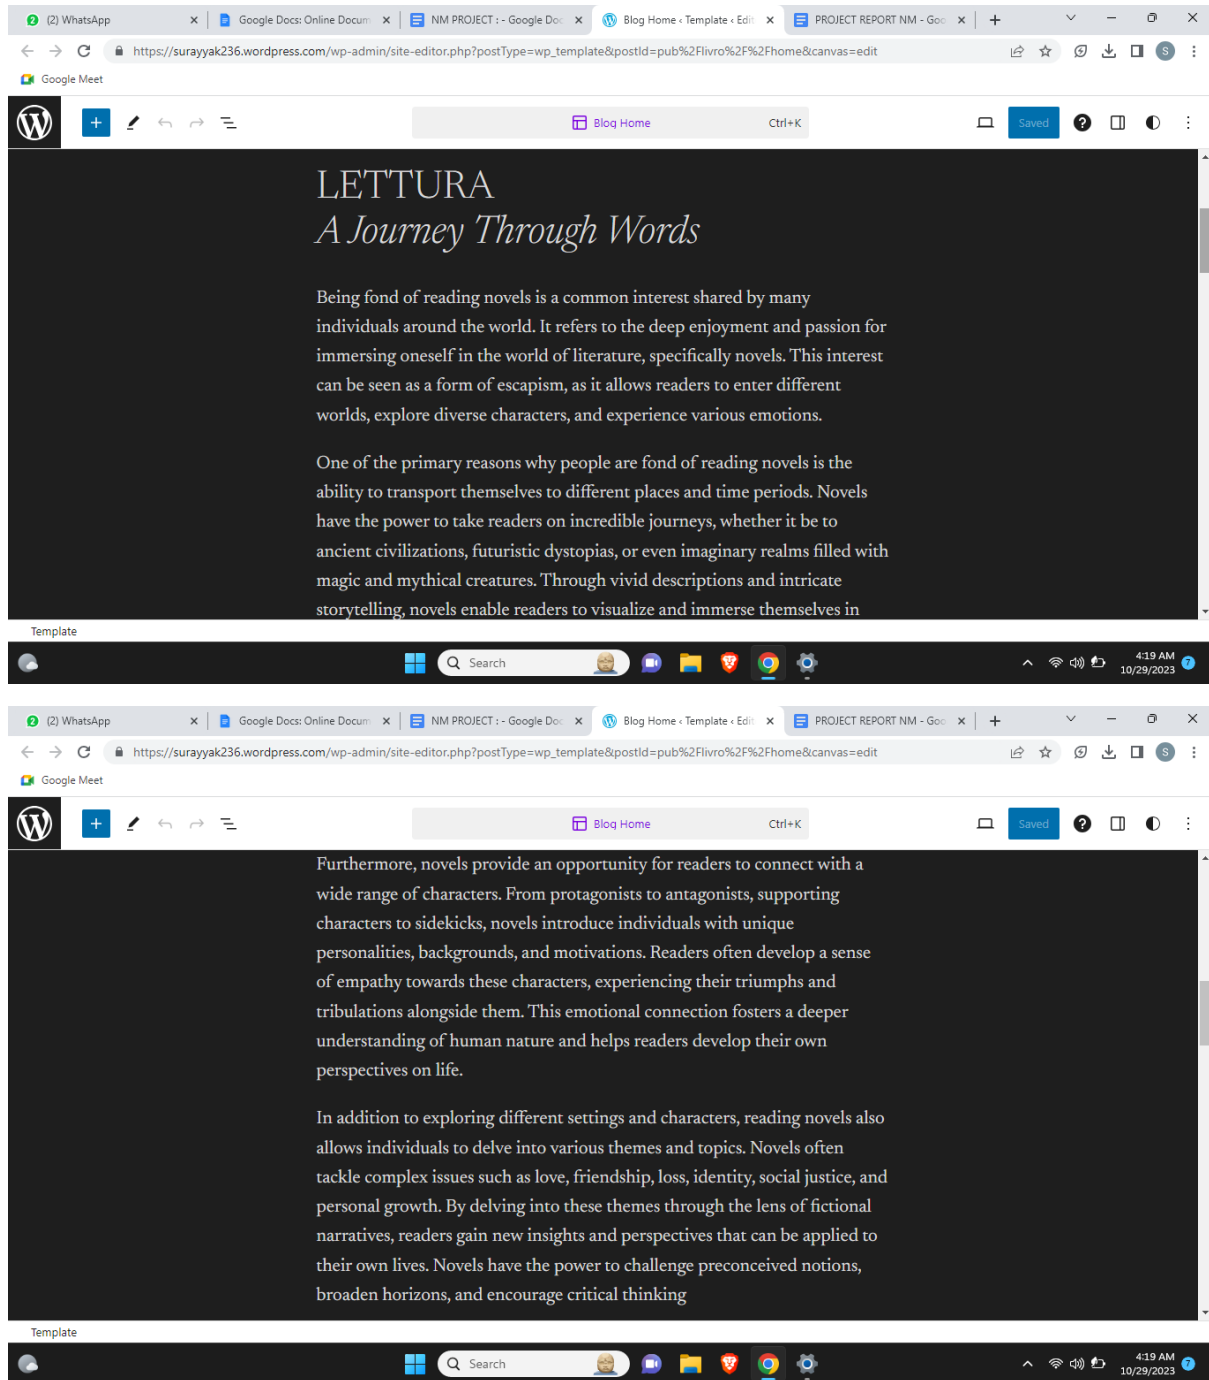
(2) WhatsApp × Google Docs: Online Docum × NM PROJECT : - Google Doc × Blog Home ‹ Template ‹ Edit × PROJECT REPORT NM - Goo × +

https://surayyak236.wordpress.com/wp-admin/site-editor.php?postType=wp_template&postId=pub%2Flivro%2F%2Fhome&canvas=edit

Google Meet

Blog Home Ctrl+K

Saved

LETTURA
A Journey Through Words

Being fond of reading novels is a common interest shared by many individuals around the world. It refers to the deep enjoyment and passion for immersing oneself in the world of literature, specifically novels. This interest can be seen as a form of escapism, as it allows readers to enter different worlds, explore diverse characters, and experience various emotions.

One of the primary reasons why people are fond of reading novels is the ability to transport themselves to different places and time periods. Novels have the power to take readers on incredible journeys, whether it be to ancient civilizations, futuristic dystopias, or even imaginary realms filled with magic and mythical creatures. Through vivid descriptions and intricate storytelling, novels enable readers to visualize and immerse themselves in

Template

Search

4:19 AM
10/29/2023

(2) WhatsApp × Google Docs: Online Docum × NM PROJECT : - Google Doc × Blog Home ‹ Template ‹ Edit × PROJECT REPORT NM - Goo × +

https://surayyak236.wordpress.com/wp-admin/site-editor.php?postType=wp_template&postId=pub%2Flivro%2F%2Fhome&canvas=edit

Google Meet

Blog Home Ctrl+K

Saved

Furthermore, novels provide an opportunity for readers to connect with a wide range of characters. From protagonists to antagonists, supporting characters to sidekicks, novels introduce individuals with unique personalities, backgrounds, and motivations. Readers often develop a sense of empathy towards these characters, experiencing their triumphs and tribulations alongside them. This emotional connection fosters a deeper understanding of human nature and helps readers develop their own perspectives on life.

In addition to exploring different settings and characters, reading novels also allows individuals to delve into various themes and topics. Novels often tackle complex issues such as love, friendship, loss, identity, social justice, and personal growth. By delving into these themes through the lens of fictional narratives, readers gain new insights and perspectives that can be applied to their own lives. Novels have the power to challenge preconceived notions, broaden horizons, and encourage critical thinking

Template

Search

4:19 AM
10/29/2023